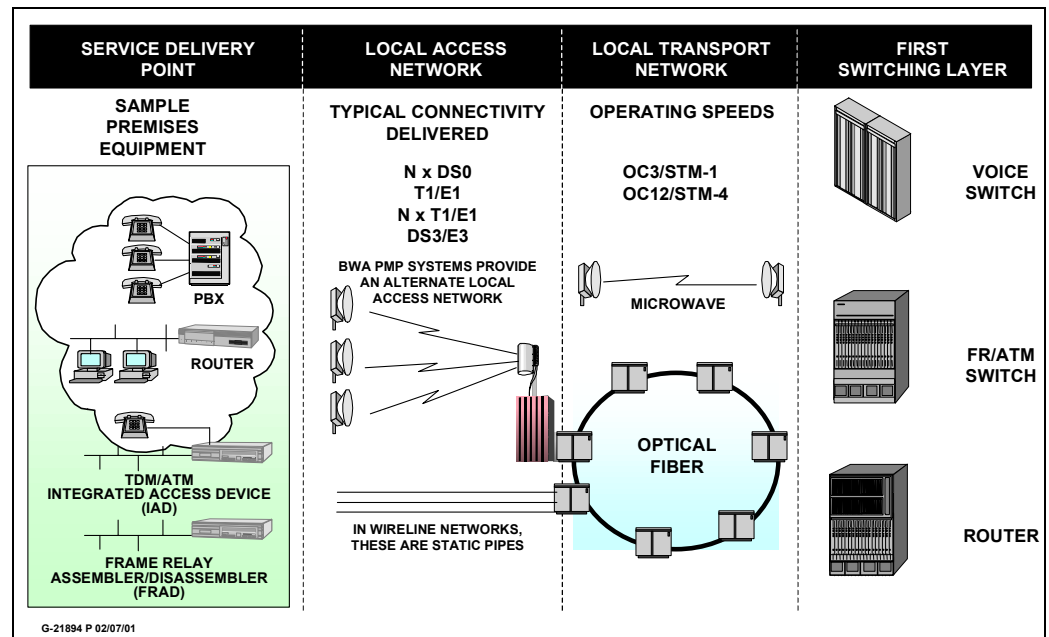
SERVICE DELIVERY POINT

LOCAL ACCESS NETWORK

LOCAL TRANSPORT NETWORK

FIRST SWITCHING LAYER

SAMPLE PREMISES EQUIPMENT

PBX

ROUTER

TDM/ATM INTEGRATED ACCESS DEVICE (IAD)

FRAME RELAY ASSEMBLER/DISASSEMBLER (FRAD)

TYPICAL CONNECTIVITY DELIVERED

N x DS0
T1/E1
N x T1/E1
DS3/E3

BWA PMP SYSTEMS PROVIDE AN ALTERNATE LOCAL ACCESS NETWORK

IN WIRELINE NETWORKS, THESE ARE STATIC PIPES

OPERATING SPEEDS

OC3/STM-1
OC12/STM-4

MICROWAVE

OPTICAL FIBER

VOICE SWITCH

FR/ATM SWITCH

ROUTER

G-21894 P 02/07/01